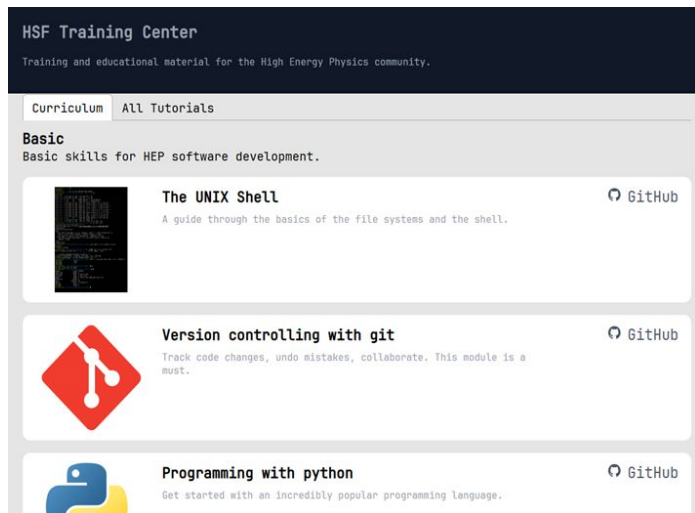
HSF Training Center

Training and educational material for the High Energy Physics community.

Curriculum All Tutorials

Basic
Basic skills for HEP software development.

The UNIX Shell
A guide through the basics of the file systems and the shell.
GitHub

Version controlling with git
Track code changes, undo mistakes, collaborate. This module is a must.
GitHub

Programming with python
Get started with an incredibly popular programming language.
GitHub